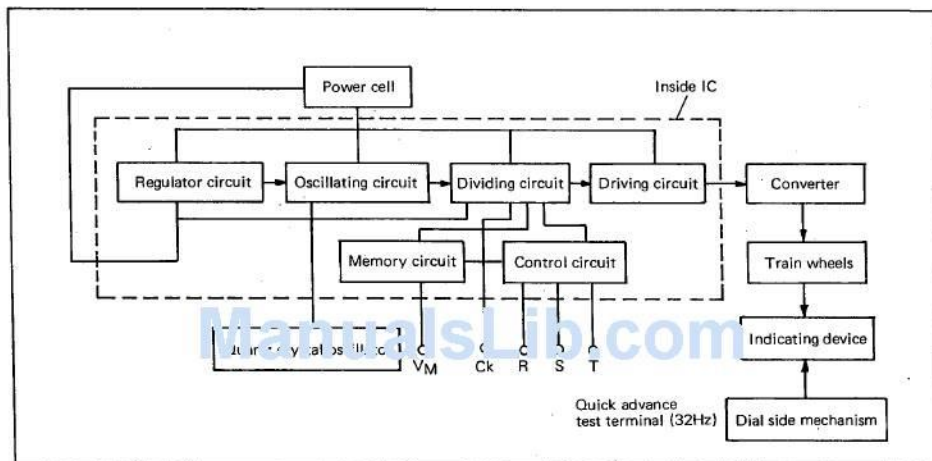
Power cell

Inside IC

Regulator circuit

Oscillating circuit

Dividing circuit

Driving circuit

Converter

Memory circuit

Control circuit

Train wheels

ManualsLib.com

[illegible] crystal oscillator

Indicating device

$V_M$

Ck

R

S

T

Quick advance test terminal (32Hz)

Dial side mechanism